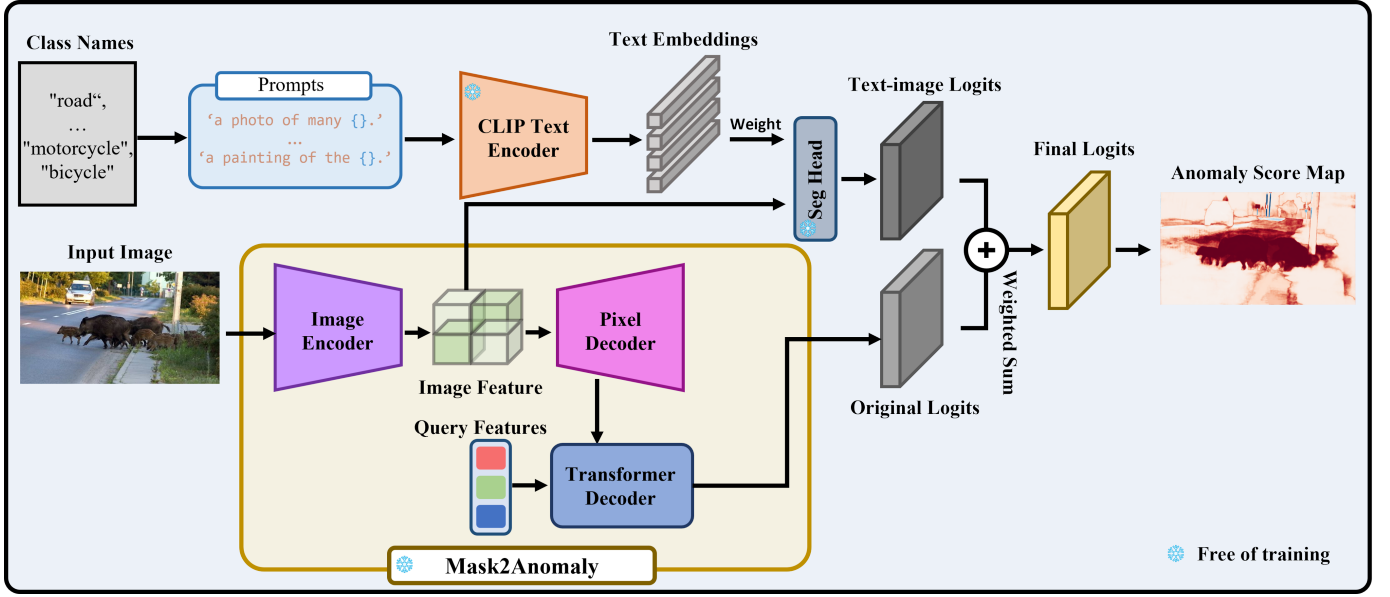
Class Names

"road“,
…
"motorcycle",
"bicycle"

Prompts

‘a photo of many {}.’
…
‘a painting of the {}.’

CLIP Text Encoder

Text Embeddings

Weight

Seg Head

Text-image Logits

Final Logits

Anomaly Score Map

Input Image

Image Encoder

Image Feature

Pixel Decoder

Query Features

Transformer Decoder

Original Logits

Weighted Sum

Mask2Anomaly

Free of training